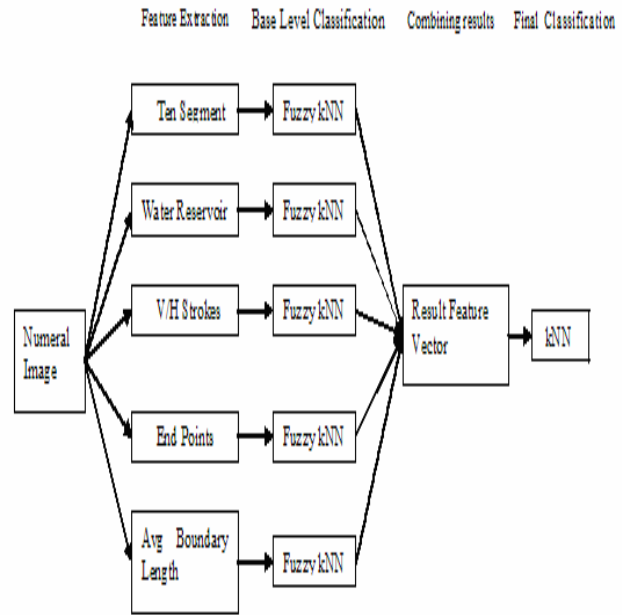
Feature Extraction Base Level Classification Combining results Final Classification

Numeral Image

Ten Segment

Water Reservoir

V/H Strokes

End Points

Avg Boundary Length

Fuzzy kNN

Fuzzy kNN

Fuzzy kNN

Fuzzy kNN

Fuzzy kNN

Result Feature Vector

kNN